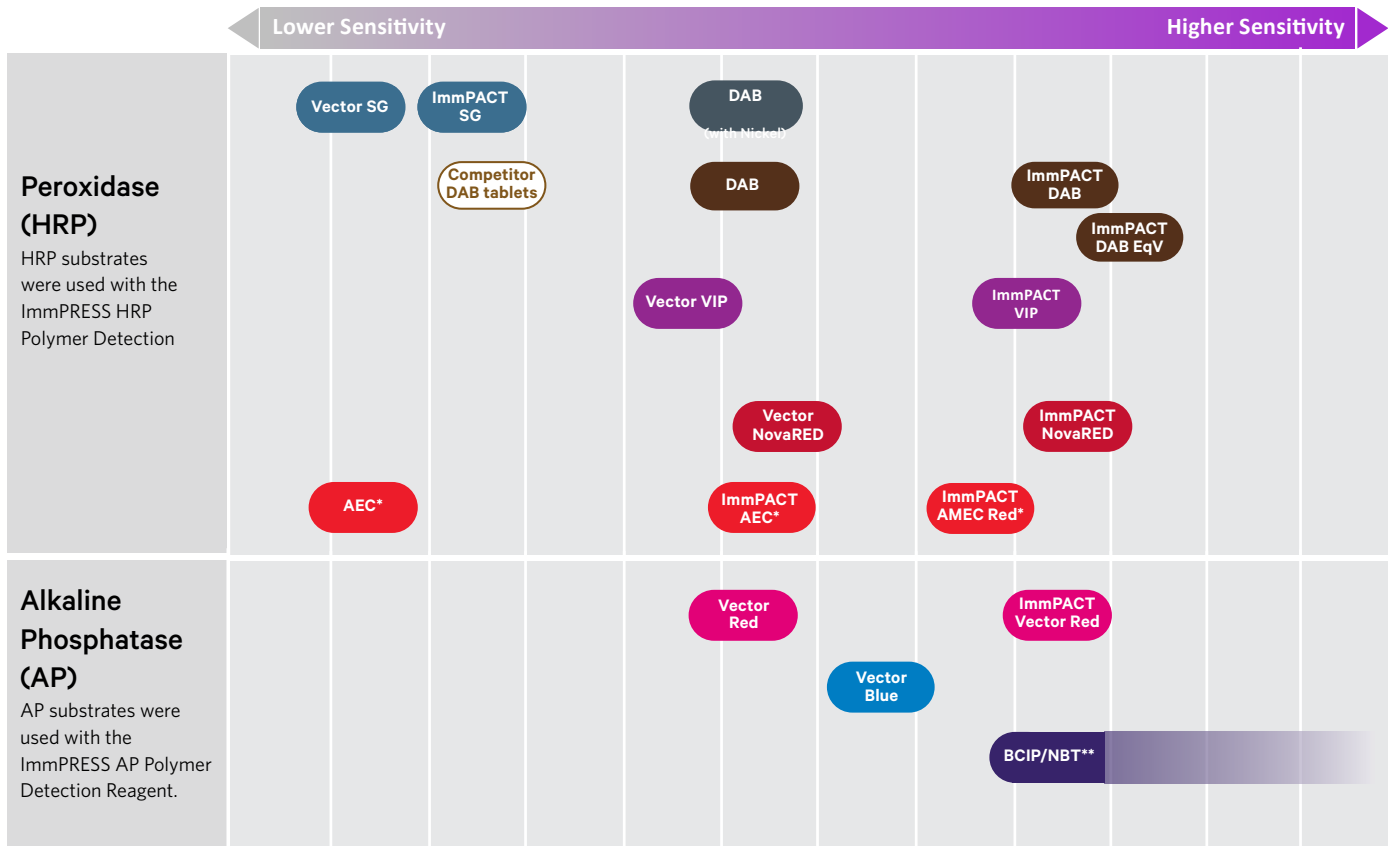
Lower Sensitivity

Higher Sensitivity

Peroxidase (HRP)

HRP substrates were used with the ImmPRESS HRP Polymer Detection

Vector SG

ImmPACT SG

DAB (with Nickel)

Competitor DAB tablets

DAB

ImmPACT DAB

ImmPACT DAB EqV

Vector VIP

ImmPACT VIP

Vector NovaRED

ImmPACT NovaRED

AEC*

ImmPACT AEC*

ImmPACT AMEC Red*

Alkaline Phosphatase (AP)

AP substrates were used with the ImmPRESS AP Polymer Detection Reagent.

Vector Red

ImmPACT Vector Red

Vector Blue

BCIP/NBT**